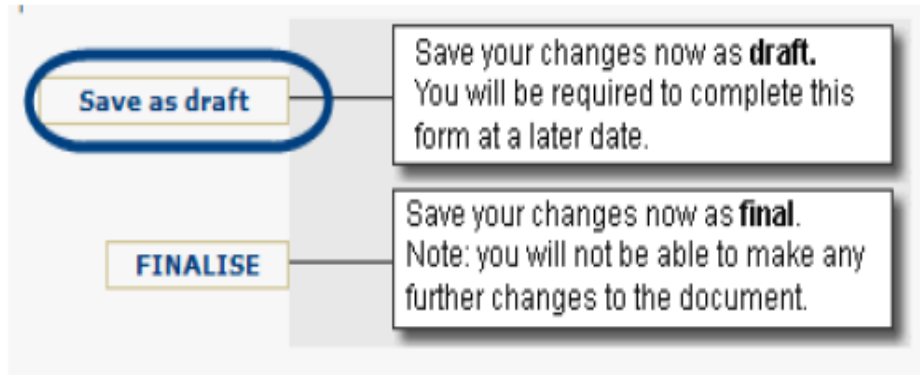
Save as draft

Save your changes now as **draft.** You will be required to complete this form at a later date.

FINALISE

Save your changes now as **final**. Note: you will not be able to make any further changes to the document.